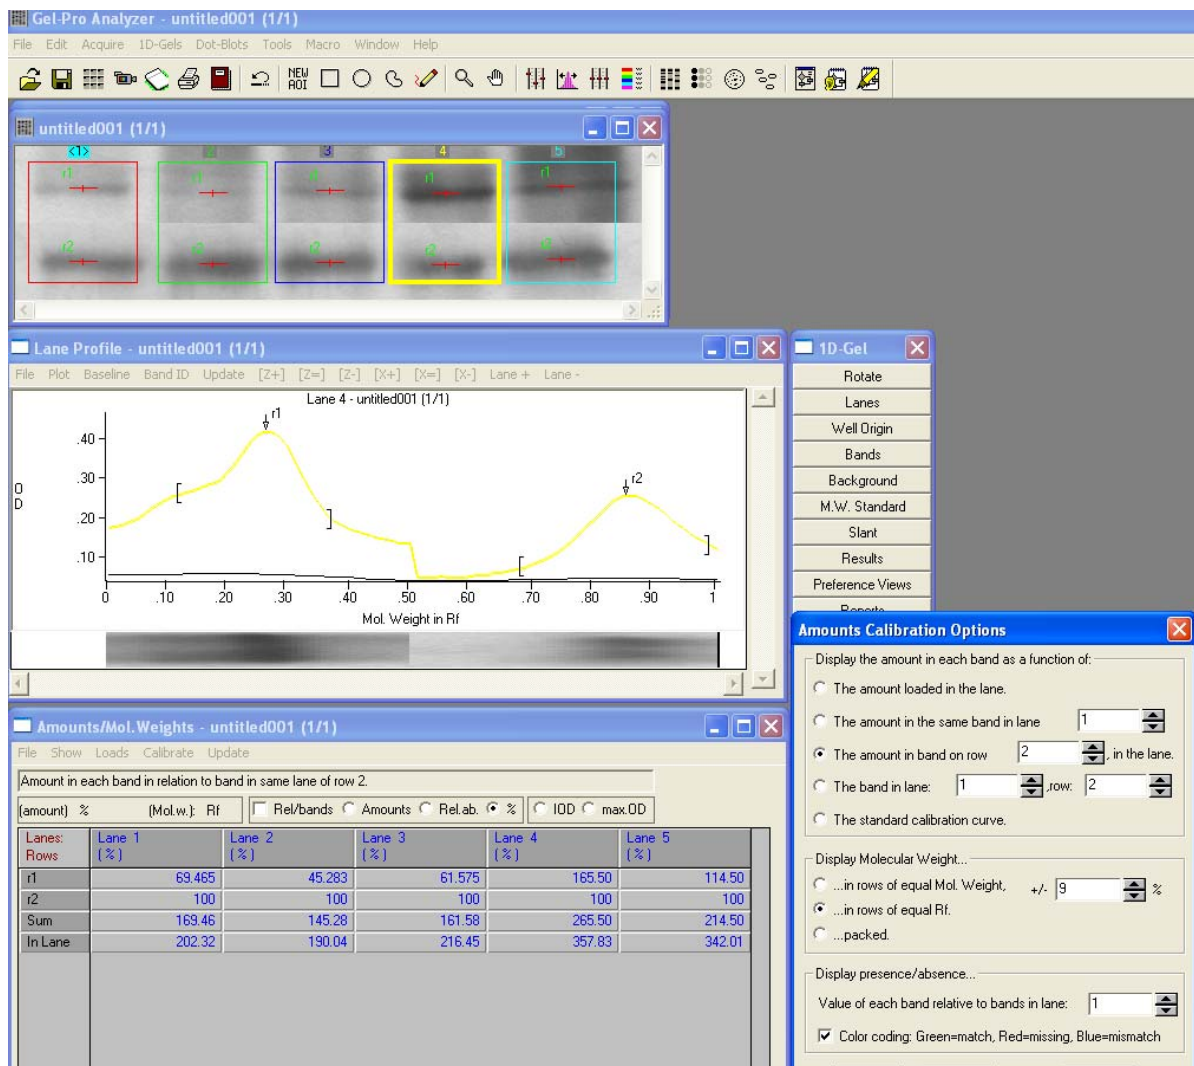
Gel-Pro Analyzer - untitled001 (1/1)

File Edit Acquire 1D-Gels Dot-Blots Tools Macro Window Help

NEW AOI

untitled001 (1/1)

<1> 2 3 4 5

r1 r1 r1 r1 r1
r2 r2 r2 r2 r2

Lane Profile - untitled001 (1/1)

File Plot Baseline Band ID Update [Z+] [Z=] [Z-] [X+] [X=] [X-] Lane + Lane -

Lane 4 - untitled001 (1/1)

r1
r2

O
D

.40
.30
.20
.10

0 .10 .20 .30 .40 .50 .60 .70 .80 .90 1

Mol. Weight in Rf

1D-Gel

Rotate
Lanes
Well Origin
Bands
Background
M.W. Standard
Slant
Results
Preference Views
Reports

Amounts/Mol.Weights - untitled001 (1/1)

File Show Loads Calibrate Update

Amount in each band in relation to band in same lane of row 2.

(amount) % (Mol.w.): Rf Rel/bands Amounts Rel.ab. % IOD max.OD

| Lanes: Rows | Lane 1 (%) | Lane 2 (%) | Lane 3 (%) | Lane 4 (%) | Lane 5 (%) |
|---|---|---|---|---|---|
| r1 | 69.465 | 45.283 | 61.575 | 165.50 | 114.50 |
| r2 | 100 | 100 | 100 | 100 | 100 |
| Sum | 169.46 | 145.28 | 161.58 | 265.50 | 214.50 |
| In Lane | 202.32 | 190.04 | 216.45 | 357.83 | 342.01 |

Amounts Calibration Options

Display the amount in each band as a function of:

The amount loaded in the lane.

The amount in the same band in lane 1

The amount in band on row 2 , in the lane.

The band in lane: 1 ,row: 2

The standard calibration curve.

Display Molecular Weight...

...in rows of equal Mol. Weight, +/- 9 %

...in rows of equal Rf.

...packed.

Display presence/absence...

Value of each band relative to bands in lane: 1

Color coding: Green=match, Red=missing, Blue=mismatch